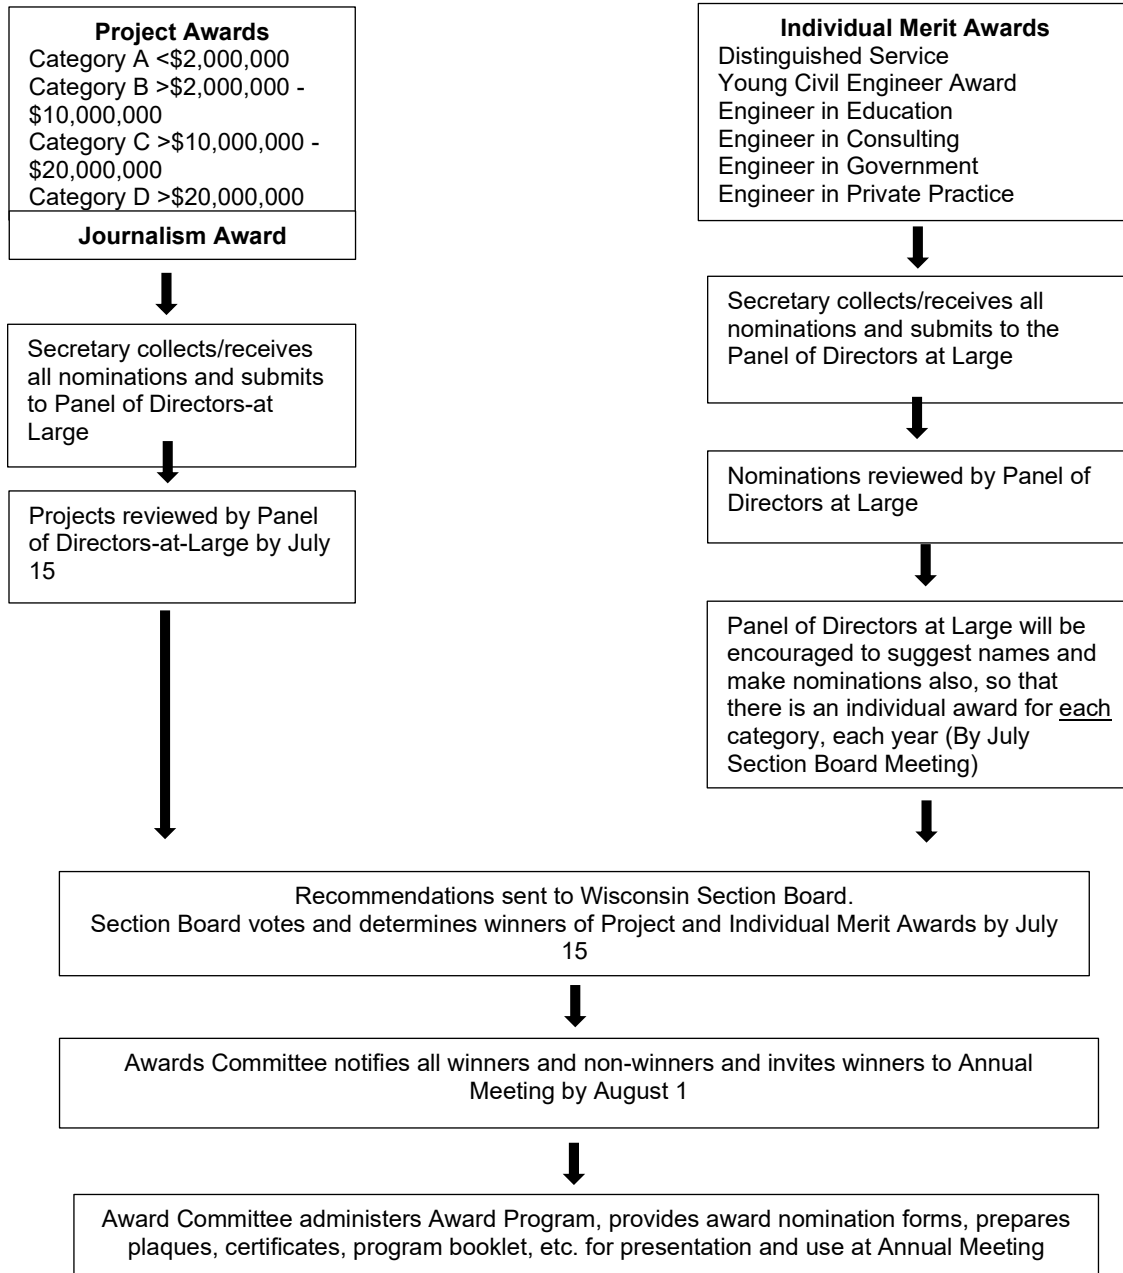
**Project Awards**
Category A <\$2,000,000
Category B >\$2,000,000 - \$10,000,000
Category C >\$10,000,000 - \$20,000,000
Category D >\$20,000,000

**Journalism Award**

Secretary collects/receives all nominations and submits to Panel of Directors-at Large

Projects reviewed by Panel of Directors-at-Large by July 15

**Individual Merit Awards**
Distinguished Service
Young Civil Engineer Award
Engineer in Education
Engineer in Consulting
Engineer in Government
Engineer in Private Practice

Secretary collects/receives all nominations and submits to the Panel of Directors at Large

Nominations reviewed by Panel of Directors at Large

Panel of Directors at Large will be encouraged to suggest names and make nominations also, so that there is an individual award for each category, each year (By July Section Board Meeting)

Recommendations sent to Wisconsin Section Board.
Section Board votes and determines winners of Project and Individual Merit Awards by July 15

Awards Committee notifies all winners and non-winners and invites winners to Annual Meeting by August 1

Award Committee administers Award Program, provides award nomination forms, prepares plaques, certificates, program booklet, etc. for presentation and use at Annual Meeting